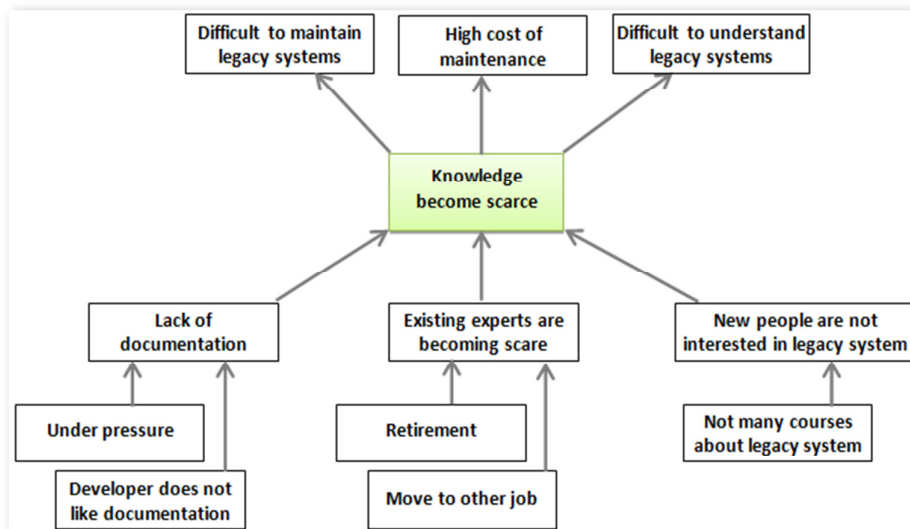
Difficult to maintain legacy systems

High cost of maintenance

Difficult to understand legacy systems

Knowledge become scarce

Lack of documentation

Existing experts are becoming scare

New people are not interested in legacy system

Under pressure

Developer does not like documentation

Retirement

Move to other job

Not many courses about legacy system